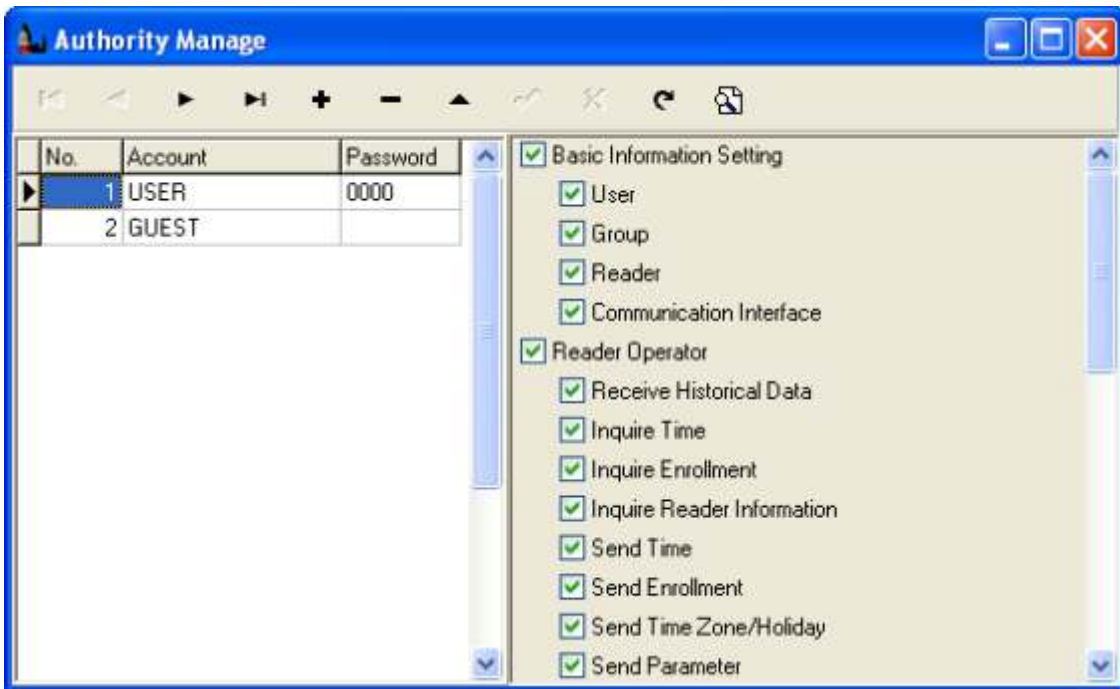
Authority Manage

| No. | Account | Password |
|---|---|---|
| 1 | USER | 0000 |
| 2 | GUEST | |

Basic Information Setting
User
Group
Reader
Communication Interface
Reader Operator
Receive Historical Data
Inquire Time
Inquire Enrollment
Inquire Reader Information
Send Time
Send Enrollment
Send Time Zone/Holiday
Send Parameter